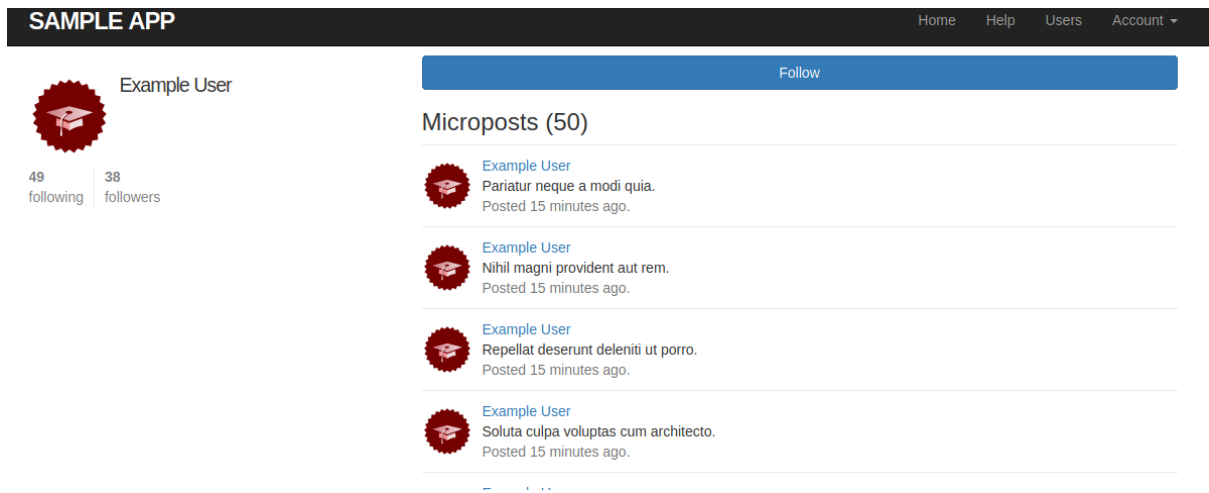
SAMPLE APP

Home Help Users Account

Example User

49 following | 38 followers

Follow

Microposts (50)

Example User
Pariatur neque a modi quia.
Posted 15 minutes ago.

Example User
Nihil magni provident aut rem.
Posted 15 minutes ago.

Example User
Repellat deserunt deleniti ut porro.
Posted 15 minutes ago.

Example User
Soluta culpa voluptas cum architecto.
Posted 15 minutes ago.

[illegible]